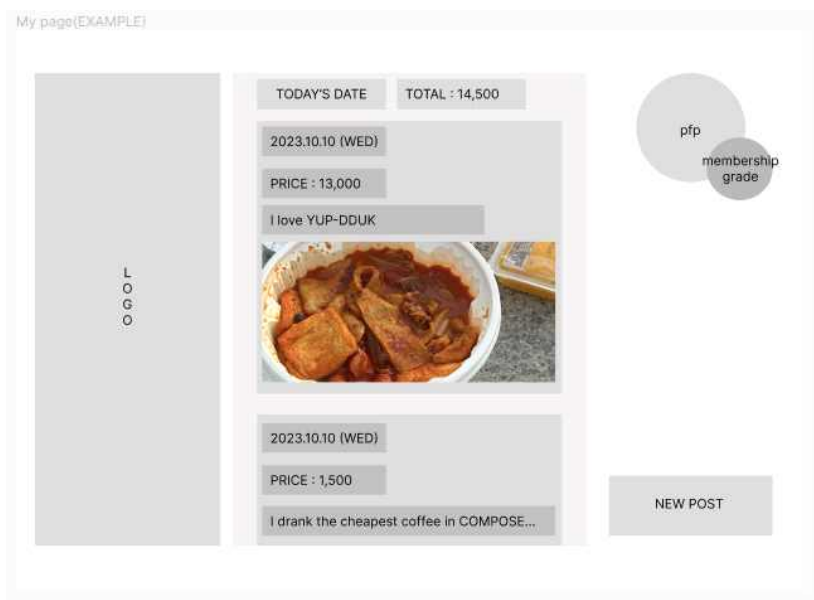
My page(EXAMPLE)

LOGO

TODAY'S DATE

TOTAL : 14,500

2023.10.10 (WED)

PRICE : 13,000

I love YUP-DDUK

2023.10.10 (WED)

PRICE : 1,500

I drank the cheapest coffee in COMPOSE...

pfp

membership grade

NEW POST